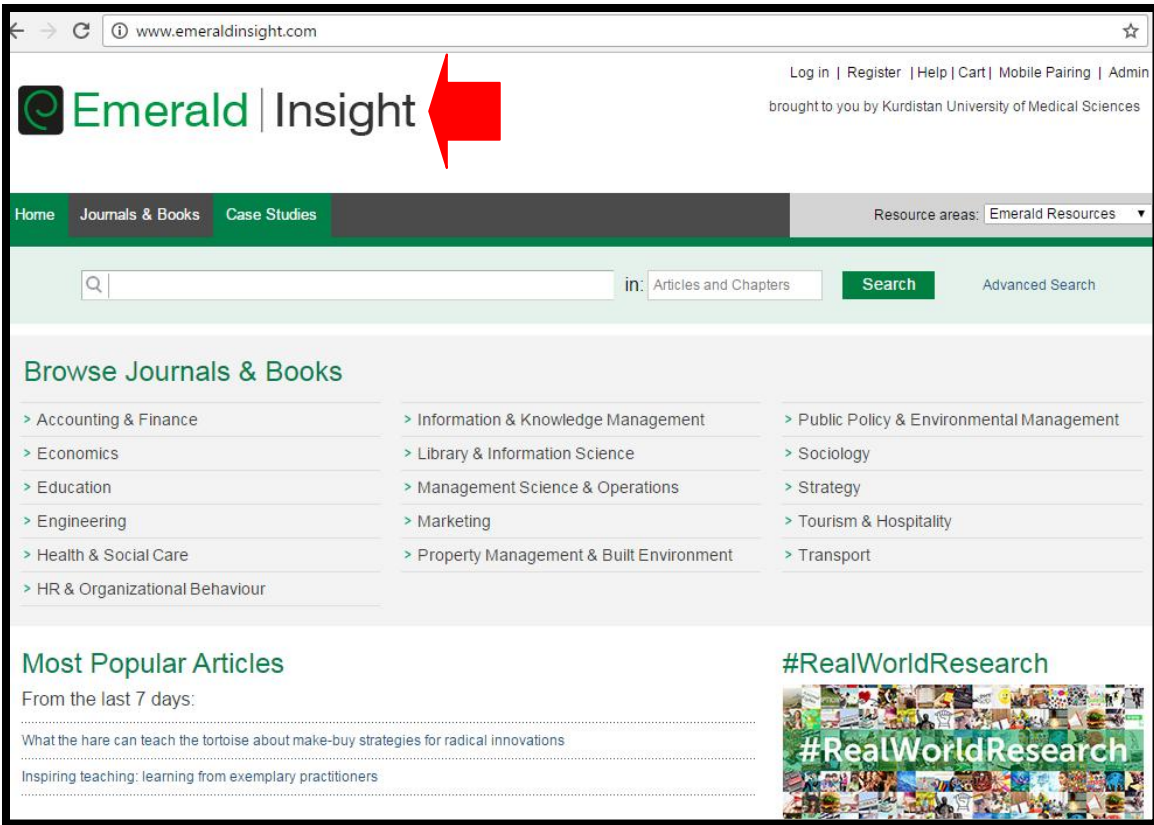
www.emeraldinsight.com

Log in | Register | Help | Cart | Mobile Pairing | Admin

Emerald | Insight

brought to you by Kurdistan University of Medical Sciences

Home | Journals & Books | Case Studies

Resource areas: Emerald Resources

in: Articles and Chapters | Search | Advanced Search

Browse Journals & Books

> Accounting & Finance
> Economics
> Education
> Engineering
> Health & Social Care
> HR & Organizational Behaviour

> Information & Knowledge Management
> Library & Information Science
> Management Science & Operations
> Marketing
> Property Management & Built Environment

> Public Policy & Environmental Management
> Sociology
> Strategy
> Tourism & Hospitality
> Transport

Most Popular Articles

From the last 7 days:

What the hare can teach the tortoise about make-buy strategies for radical innovations

Inspiring teaching: learning from exemplary practitioners

#RealWorldResearch

#RealWorldResearch